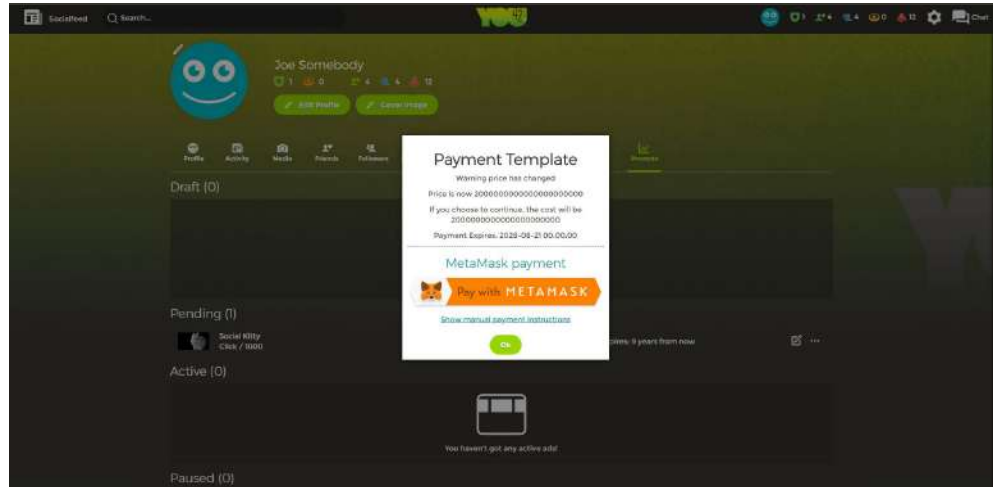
Socialfeed
Search...
YOU
1 4 4 0 12
Chat

Joe Somebody
1 0 4 4 12
Edit Profile
Cover Image

Profile
Activity
Media
Friends
Followers
Promote

Draft (0)

Pending (1)
Social Kitty
Click / 1000
Expires: 9 years from now

Active (0)
You haven't got any active ads!

Paused (0)

Payment Template
Warning price has changed
Price is now 2000000000000000000000
If you choose to continue, the cost will be 2000000000000000000000
Payment Expires: 2028-06-21 00.00.00

MetaMask payment
Pay with METAMASK
Show manual payment instructions
Ok